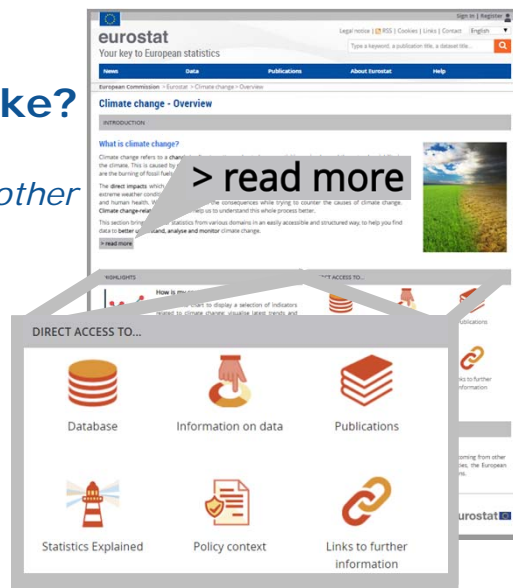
ke?

other

Sign in | Register

eurostat

Your key to European statistics

Legal notice | RSS | Cookies | Links | Contact English

Type a keyword, a publication title, a dataset title...

News Data Publications About Eurostat Help

European Commission > Eurostat > Climate change > Overview

Climate change - Overview

INTRODUCTION

What is climate change?

Climate change refers to a chan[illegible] the climate. This is caused by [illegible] are the burning of fossil fuels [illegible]

The direct impacts which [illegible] extreme weather condit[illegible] and human health. W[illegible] the consequences while trying to counter the causes of climate change. Climate change-rela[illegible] help us to understand this whole process better.

This section brings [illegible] statistics from various domains in an easily accessible and structured way, to help you find data to better u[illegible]stand, analyse and monitor climate change.

> read more

> read more

HIGHLIGHTS

How is m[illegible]

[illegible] chart to display a selection of indicators related to climate change visualise latest trends and

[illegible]CT ACCESS TO...

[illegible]blications

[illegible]ks to further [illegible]formation

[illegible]oming from other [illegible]ies, the European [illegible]s.

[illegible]urostat

DIRECT ACCESS TO...

Database

Information on data

Publications

Statistics Explained

Policy context

Links to further information